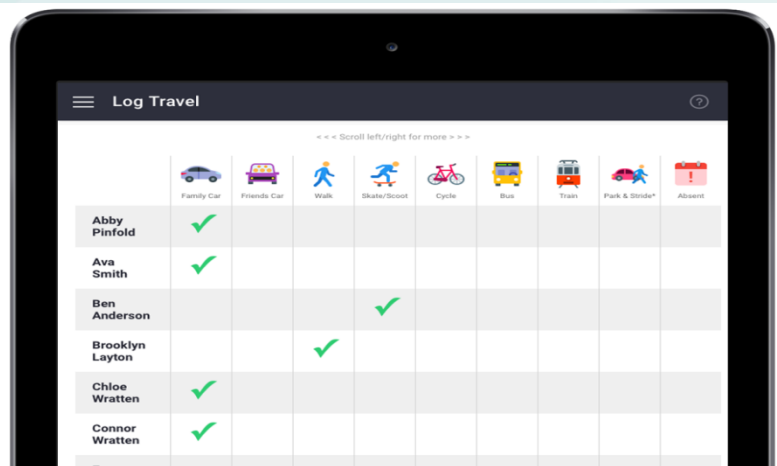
Log Travel

?

< < < Scroll left/right for more > > >

| | Family Car | Friends Car | Walk | Skate/Scoot | Cycle | Bus | Train | Park & Stride* | Absent |
|---|---|---|---|---|---|---|---|---|---|
| Abby Pinfold | ✓ | | | | | | | | |
| Ava Smith | ✓ | | | | | | | | |
| Ben Anderson | | | | ✓ | | | | | |
| Brooklyn Layton | | | ✓ | | | | | | |
| Chloe Wratten | ✓ | | | | | | | | |
| Connor Wratten | ✓ | | | | | | | | |